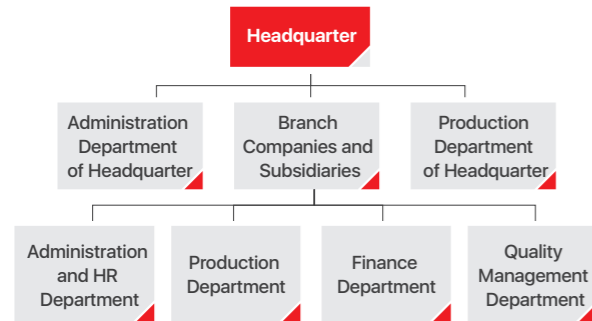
Headquarter

Administration Department of Headquarter

Branch Companies and Subsidiaries

Production Department of Headquarter

Administration and HR Department

Production Department

Finance Department

Quality Management Department